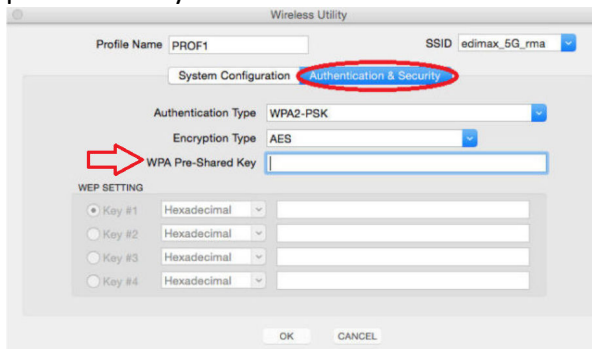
Wireless Utility

Profile Name PROF1

SSID edimax_5G_rma

System Configuration Authentication & Security

Authentication Type WPA2-PSK

Encryption Type AES

WPA Pre-Shared Key

WEP SETTING

Key #1 Hexadecimal

Key #2 Hexadecimal

Key #3 Hexadecimal

Key #4 Hexadecimal

OK CANCEL